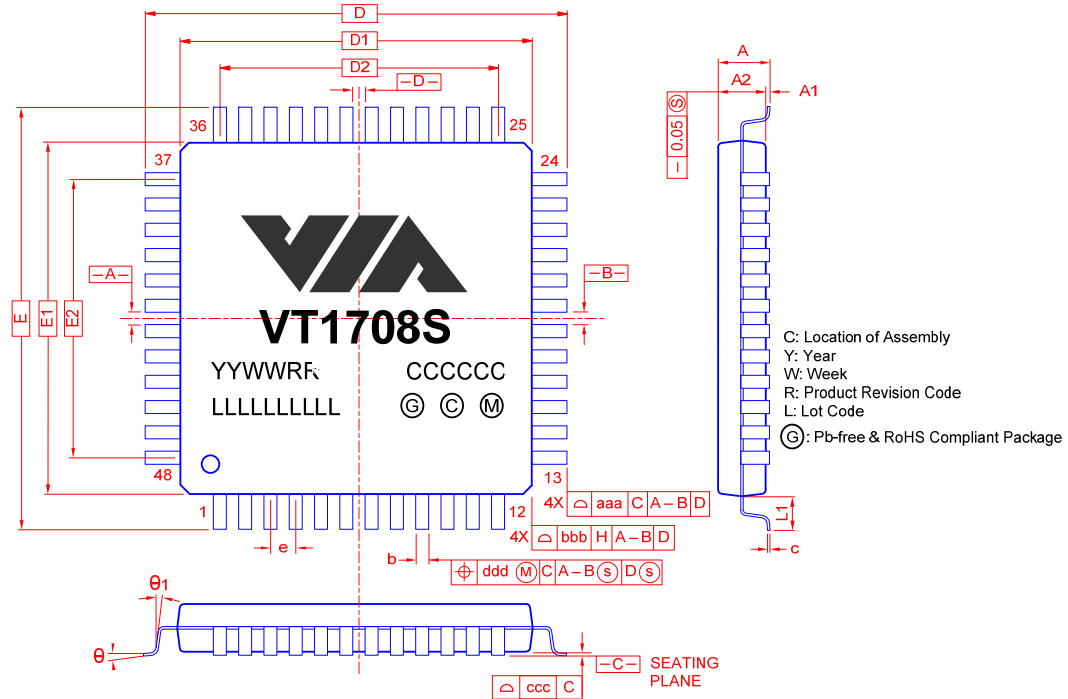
D
D1
D2
–D–
36
25
37
24
–A–
–B–
E
E1
E2
VT1708S
YYWWRR
CCCCCC
LLLLLLLLLL
G C M
48
13
1
12
e
b
4X aaa C A–B D
4X bbb H A–B D
ddd M C A–B S D S
A
A2
A1
– 0.05 S
C: Location of Assembly
Y: Year
W: Week
R: Product Revision Code
L: Lot Code
G: Pb-free & RoHS Compliant Package
L1
c
θ1
θ
–C–
SEATING PLANE
ccc C